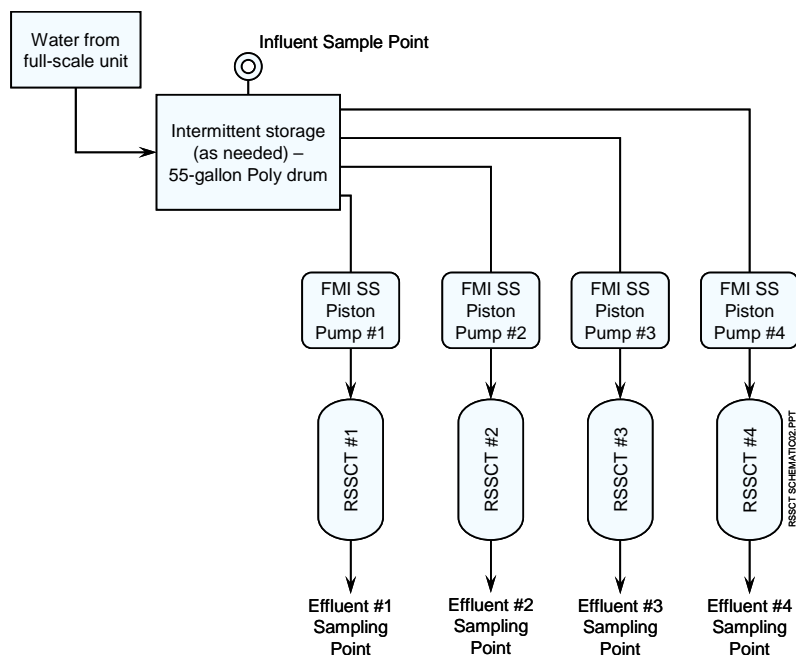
Water from full-scale unit

Influent Sample Point

Intermittent storage (as needed) – 55-gallon Poly drum

FMI SS Piston Pump #1

FMI SS Piston Pump #2

FMI SS Piston Pump #3

FMI SS Piston Pump #4

RSSCT #1

RSSCT #2

RSSCT #3

RSSCT #4

RSSCT SCHEMATIC02.PPT

Effluent #1 Sampling Point

Effluent #2 Sampling Point

Effluent #3 Sampling Point

Effluent #4 Sampling Point